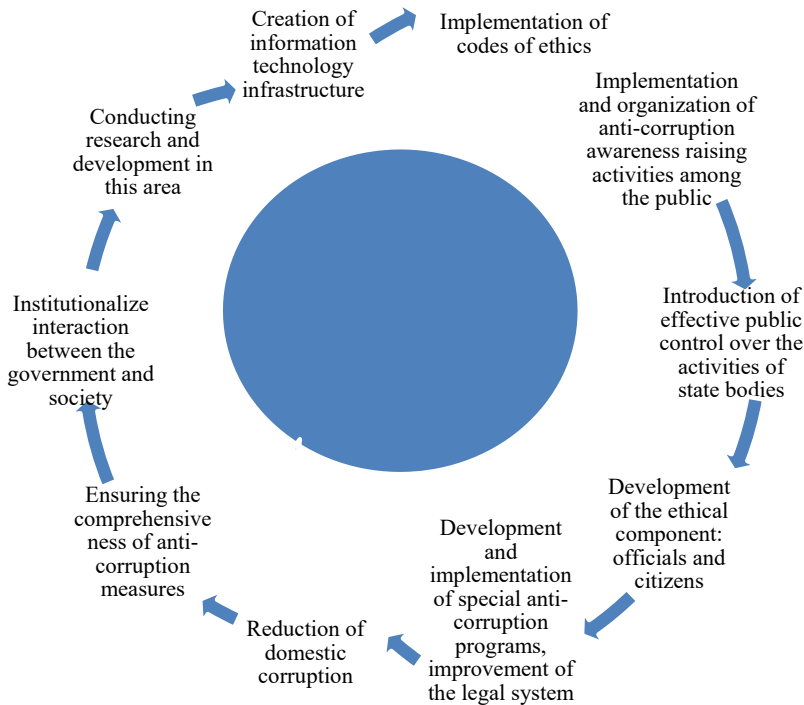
Creation of information technology infrastructure

Implementation of codes of ethics

Implementation and organization of anti-corruption awareness raising activities among the public

Introduction of effective public control over the activities of state bodies

Development of the ethical component: officials and citizens

Development and implementation of special anti-corruption programs, improvement of the legal system

Reduction of domestic corruption

Ensuring the comprehensive ness of anti-corruption measures

Institutionalize interaction between the government and society

Conducting research and development in this area